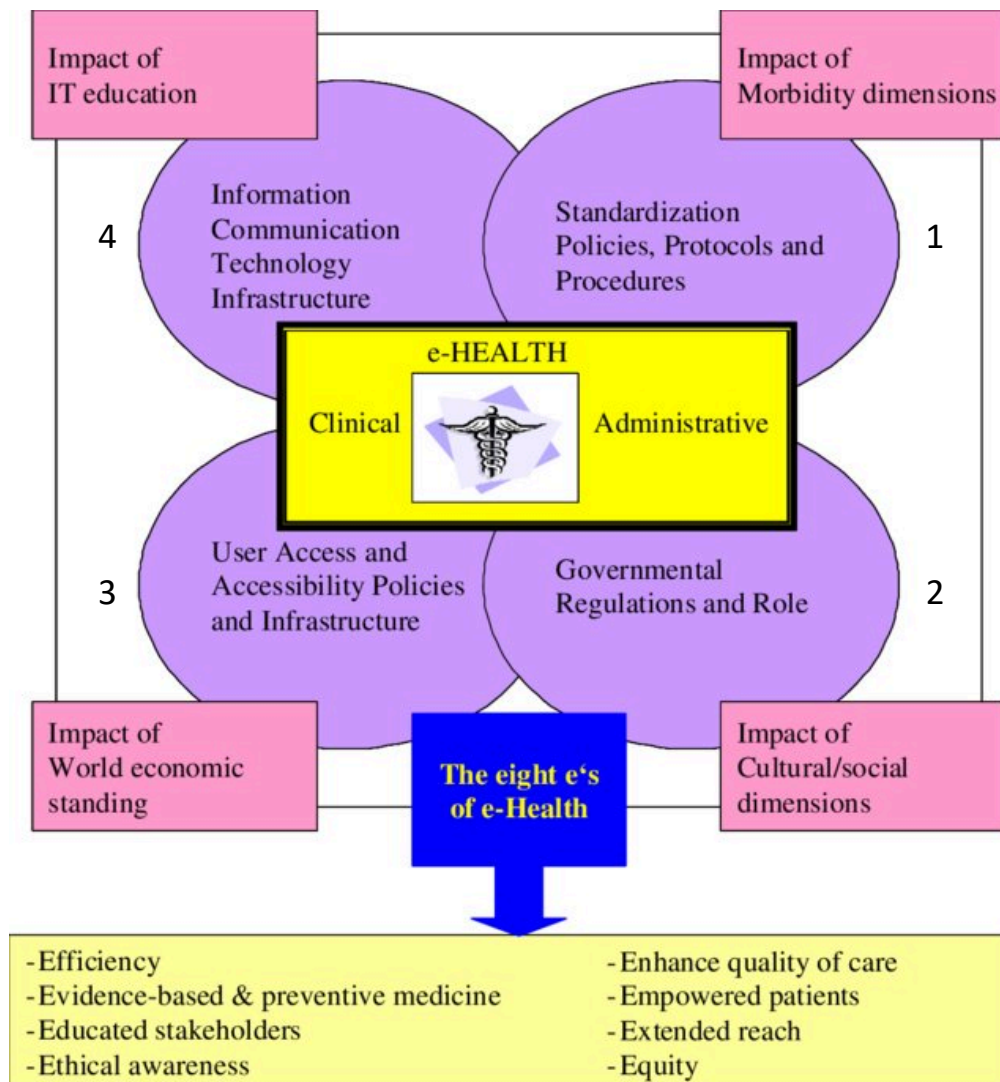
Impact of IT education

Impact of Morbidity dimensions

4

Information Communication Technology Infrastructure

Standardization Policies, Protocols and Procedures

1

e-HEALTH

Clinical

Administrative

3

User Access and Accessibility Policies and Infrastructure

Governmental Regulations and Role

2

Impact of World economic standing

The eight e's of e-Health

Impact of Cultural/social dimensions

-Efficiency
-Evidence-based & preventive medicine
-Educated stakeholders
-Ethical awareness

-Enhance quality of care
-Empowered patients
-Extended reach
-Equity